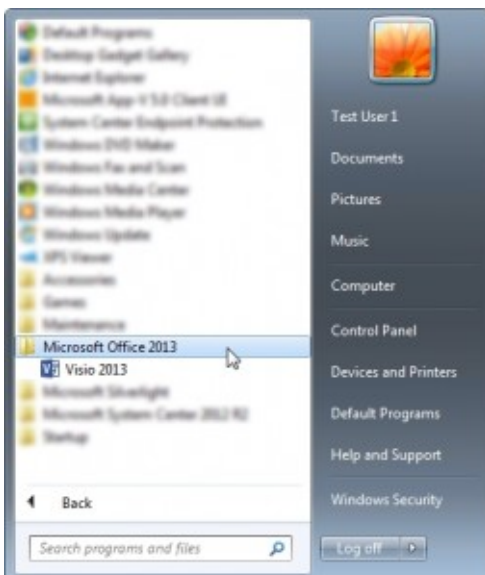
Default Programs
Desktop Gadget Gallery
Internet Explorer
Microsoft App-V 5.0 Client UI
System Center Endpoint Protection
Windows DVD Maker
Windows Fax and Scan
Windows Media Center
Windows Media Player
Windows Update
XPS Viewer
Accessories
Games
Maintenance
Microsoft Office 2013
Visio 2013
Microsoft Silverlight
Microsoft System Center 2012 R2
Startup

Back

Search programs and files

Test User 1
Documents
Pictures
Music
Computer
Control Panel
Devices and Printers
Default Programs
Help and Support
Windows Security
Log off